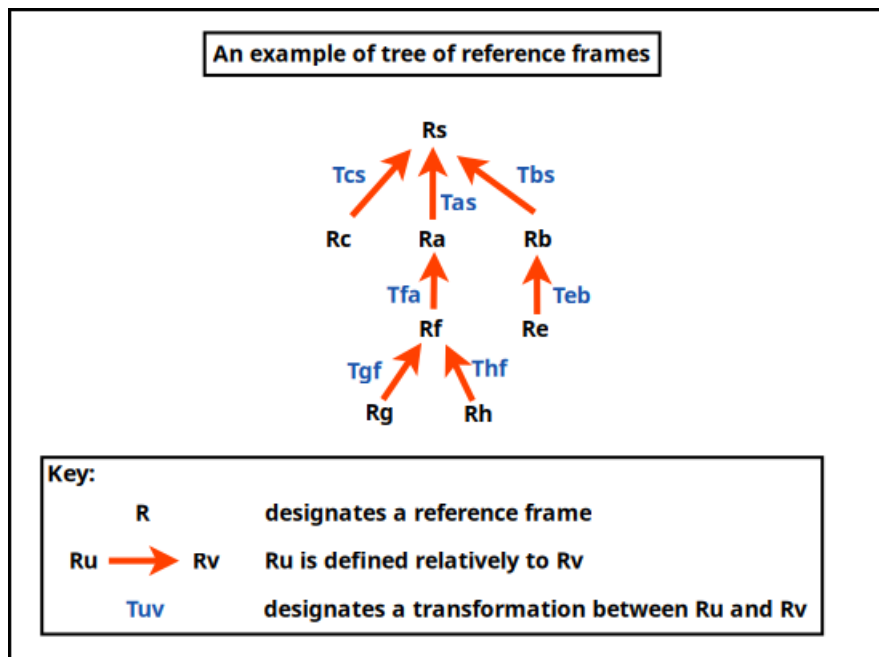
An example of tree of reference frames

Rs

Tcs

Tas

Tbs

Rc

Ra

Rb

Tfa

Teb

Rf

Re

Tgf

Thf

Rg

Rh

Key:

R designates a reference frame

Ru Rv Ru is defined relatively to Rv

Tuv designates a transformation between Ru and Rv